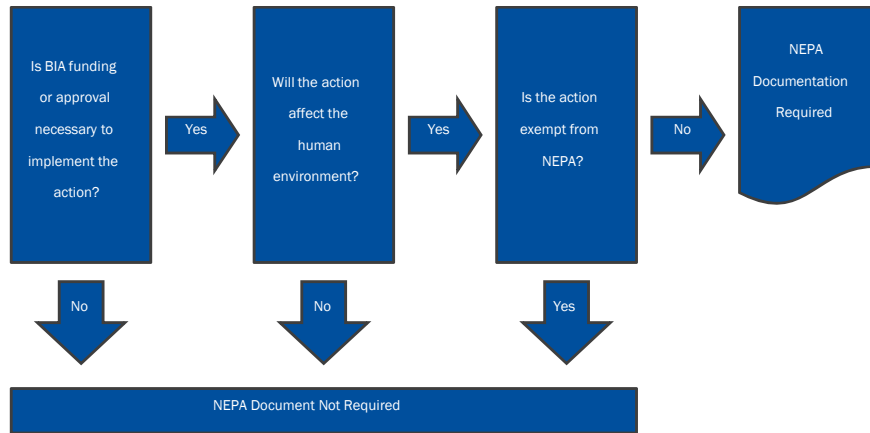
Is BIA funding or approval necessary to implement the action?

Yes

Will the action affect the human environment?

Yes

Is the action exempt from NEPA?

No

NEPA Documentation Required

No

No

Yes

NEPA Document Not Required